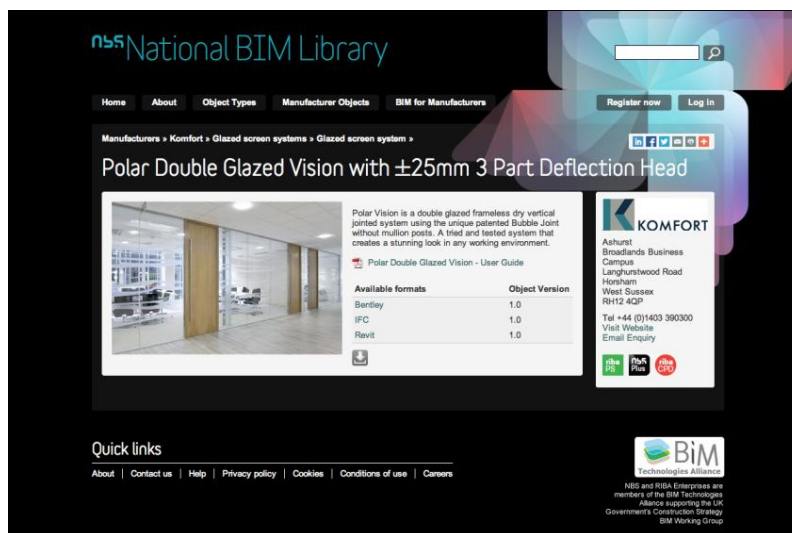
NBS National BIM Library

Home | About | Object Types | Manufacturer Objects | BIM for Manufacturers

Register now | Log in

Manufacturers » Komfort » Glazed screen systems » Glazed screen system »

Polar Double Glazed Vision with ±25mm 3 Part Deflection Head

Polar Vision is a double glazed frameless dry vertical jointed system using the unique patented Bubble Joint without mullion posts. A tried and tested system that creates a stunning look in any working environment.

Polar Double Glazed Vision - User Guide

| Available formats | Object Version |
|---|---|
| Bentley | 1.0 |
| IFC | 1.0 |
| Revit | 1.0 |

KOMFORT

Ashurst
Broadlands Business Campus
Langhurstwood Road
Horsham
West Sussex
RH12 4QP

Tel +44 (0)1403 390300
Visit Website
Email Enquiry

riba PS
NBS Plus
riba CPD

Quick links

About | Contact us | Help | Privacy policy | Cookies | Conditions of use | Careers

BIM Technologies Alliance

NBS and RIBA Enterprises are members of the BIM Technologies Alliance supporting the UK Government's Construction Strategy BIM Working Group